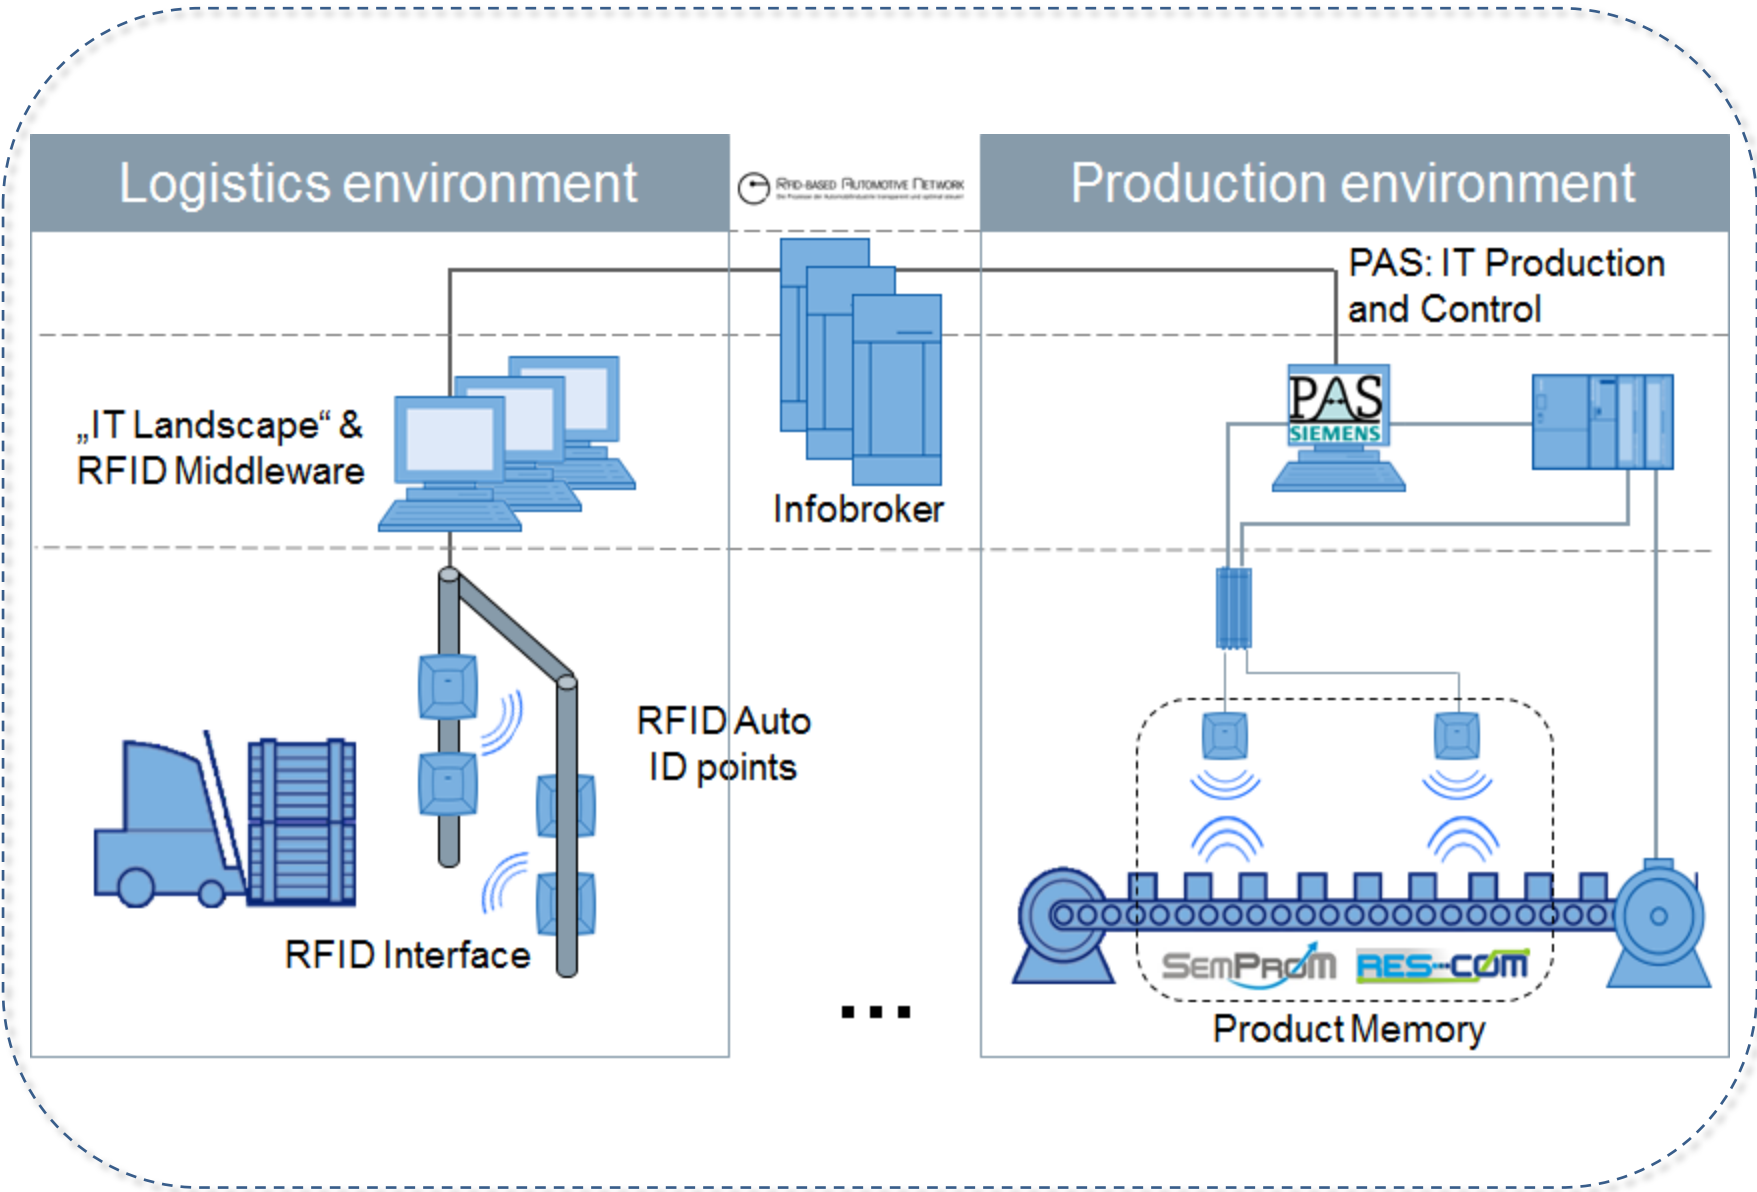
Logistics environment

RFID-BASED AUTOMOTIVE NETWORK

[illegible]

Production environment

PAS: IT Production and Control

„IT Landscape“ & RFID Middleware

Infobroker

PAS
SIEMENS

RFID Auto ID points

RFID Interface

...

SemProM

RES-COM

Product Memory